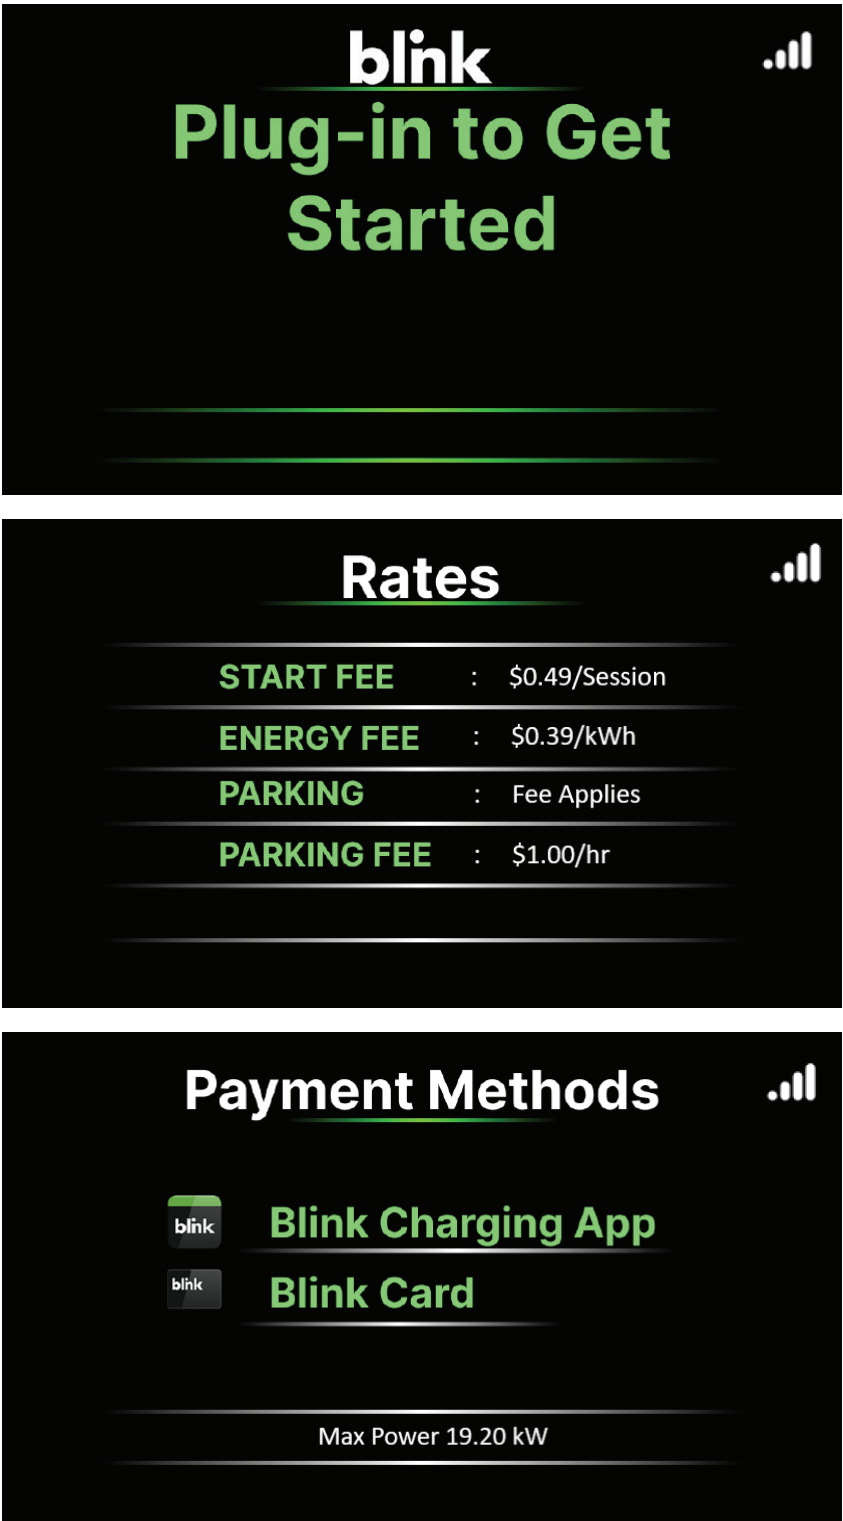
blink

Plug-in to Get Started

Rates

| START FEE | : | $0.49/Session |
|---|---|---|
| ENERGY FEE | : | $0.39/kWh |
| PARKING | : | Fee Applies |
| PARKING FEE | : | $1.00/hr |

Payment Methods

blink Blink Charging App

blink Blink Card

Max Power 19.20 kW